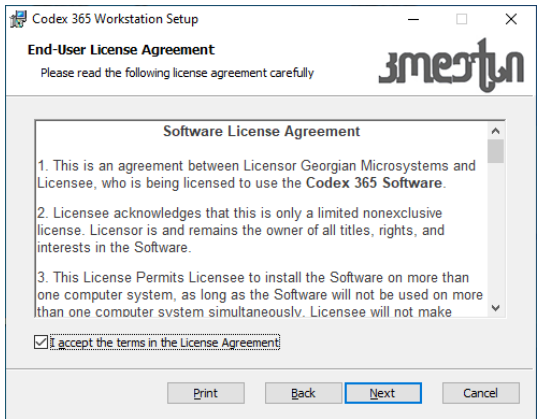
Codex 365 Workstation Setup

End-User License Agreement

Please read the following license agreement carefully

კოდექსი

Software License Agreement

1. This is an agreement between Licensor Georgian Microsystems and Licensee, who is being licensed to use the Codex 365 Software.

2. Licensee acknowledges that this is only a limited nonexclusive license. Licensor is and remains the owner of all titles, rights, and interests in the Software.

3. This License Permits Licensee to install the Software on more than one computer system, as long as the Software will not be used on more than one computer system simultaneously. Licensee will not make

I accept the terms in the License Agreement

Print

Back

Next

Cancel